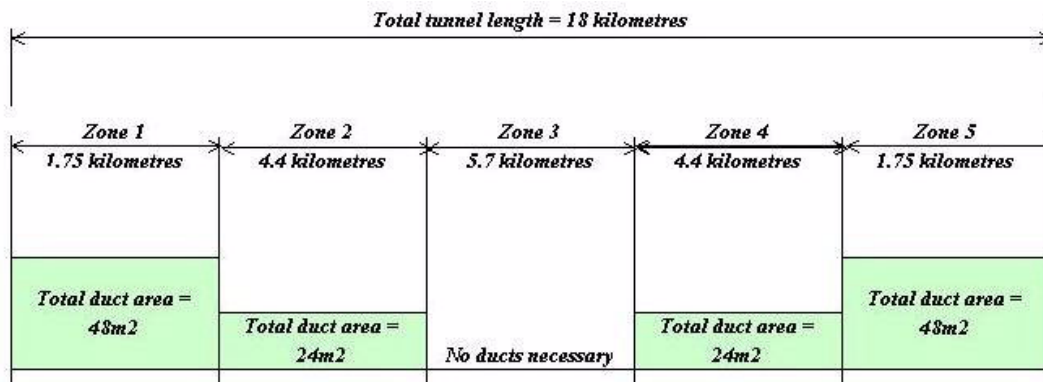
Total tunnel length = 18 kilometres

Zone 1
1.75 kilometres

Total duct area = 48m2

Zone 2
4.4 kilometres

Total duct area = 24m2

Zone 3
5.7 kilometres

No ducts necessary

Zone 4
4.4 kilometres

Total duct area = 24m2

Zone 5
1.75 kilometres

Total duct area = 48m2